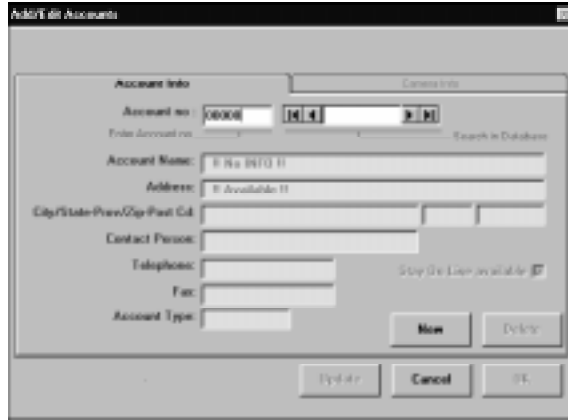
Add/Edit Accounts

Account Info

Camera Info

Account no: 00000

Enter Account no.

Search in Database

Account Name: !! No INFO !!

Address: !! Available !!

City/State-Prov/Zip-Post Cd:

Contact Person:

Telephone:

Fax:

Account Type:

Stay On Line available

New

Delete

Update

Cancel

OK